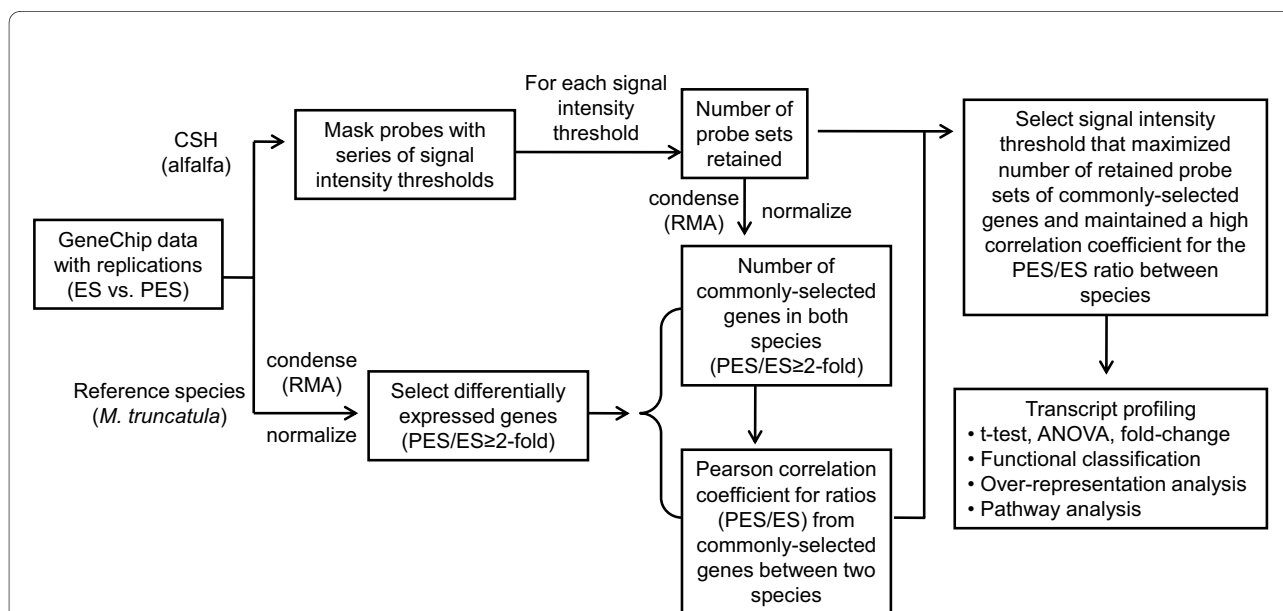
CSH (alfalfa)

GeneChip data with replications (ES vs. PES)

Reference species (*M. truncatula*)

Mask probes with series of signal intensity thresholds

For each signal intensity threshold

Number of probe sets retained

condense (RMA)

normalize

condense (RMA)

normalize

Select differentially expressed genes (PES/ES≥2-fold)

Number of commonly-selected genes in both species (PES/ES≥2-fold)

Pearson correlation coefficient for ratios (PES/ES) from commonly-selected genes between two species

Select signal intensity threshold that maximized number of retained probe sets of commonly-selected genes and maintained a high correlation coefficient for the PES/ES ratio between species

Transcript profiling
• t-test, ANOVA, fold-change
• Functional classification
• Over-representation analysis
• Pathway analysis